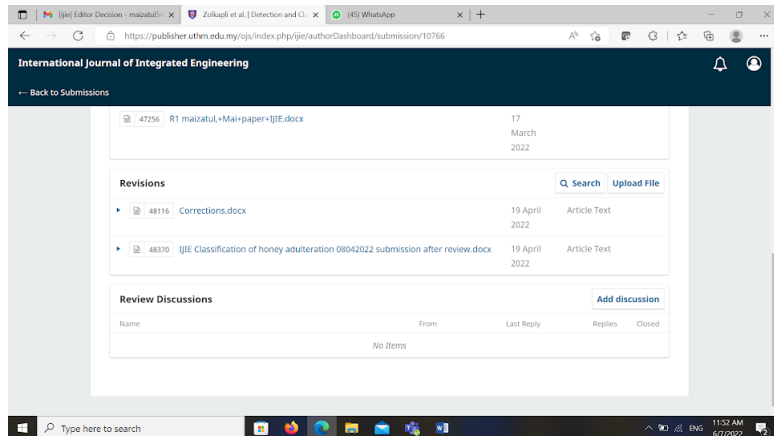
[ijie] Editor Decision - maizatul5( ×
Zolkapli et al. | Detection and Cl ×
(45) WhatsApp ×
+

https://publisher.uthm.edu.my/ojs/index.php/ijie/authorDashboard/submission/10766

International Journal of Integrated Engineering

← Back to Submissions

47256 R1 maizatul,+Mai+paper+IJIE.docx 17 March 2022

Revisions
Search
Upload File

48116 Corrections.docx 19 April 2022 Article Text

48370 IJIE Classification of honey adulteration 08042022 submission after review.docx 19 April 2022 Article Text

Review Discussions
Add discussion

| Name | From | Last Reply | Replies | Closed |
|---|---|---|---|---|
| No Items | | | | |

Type here to search

ENG 11:52 AM 6/7/2022